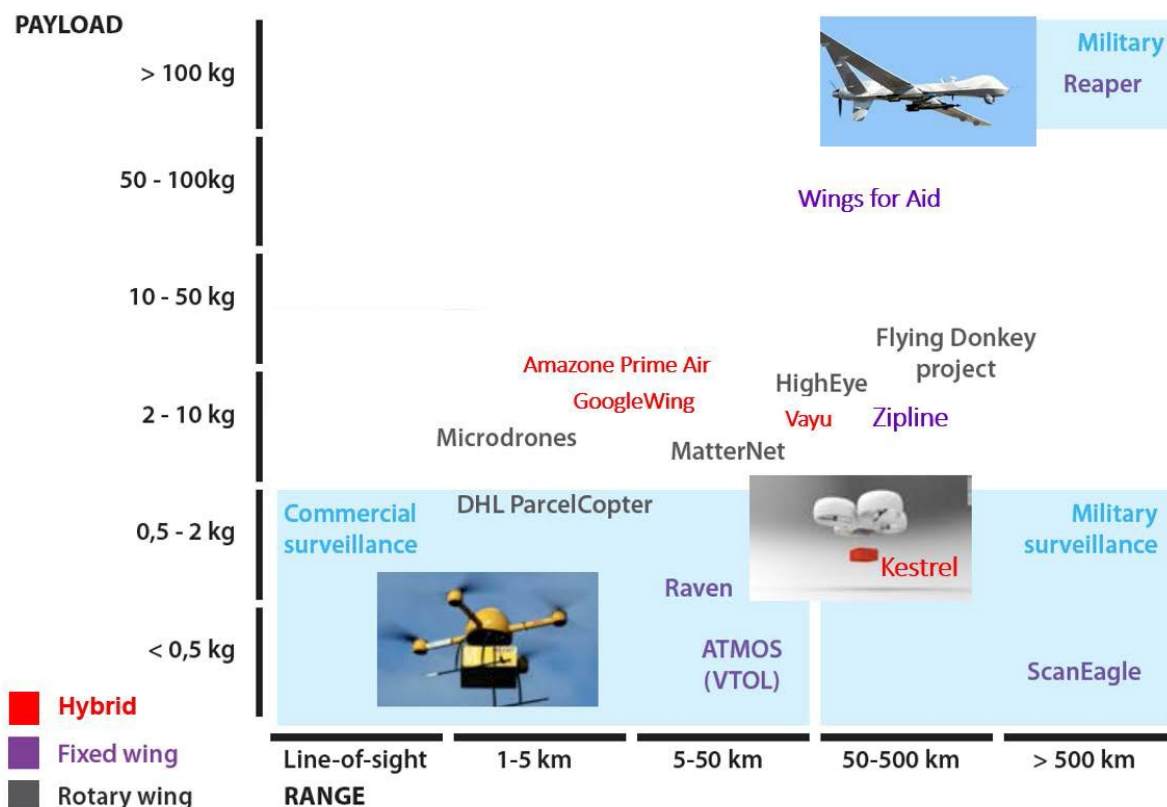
PAYLOAD

> 100 kg

50 - 100kg

10 - 50 kg

2 - 10 kg

0,5 - 2 kg

< 0,5 kg

Military
Reaper

Wings for Aid

Flying Donkey project

Amazone Prime Air

GoogleWing

HighEye

Vayu

Zipline

Microdrones

MatterNet

Commercial surveillance

DHL ParcelCopter

Military surveillance

Kestrel

Raven

ATMOS (VTOL)

ScanEagle

Hybrid

Fixed wing

Rotary wing

Line-of-sight | 1-5 km | 5-50 km | 50-500 km | > 500 km

RANGE